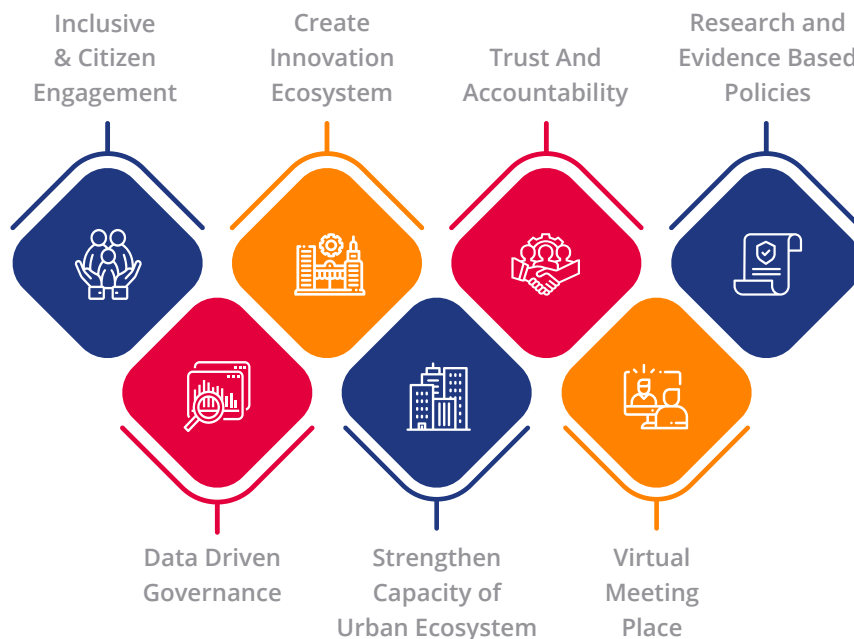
Inclusive & Citizen Engagement

Create Innovation Ecosystem

Trust And Accountability

Research and Evidence Based Policies

Data Driven Governance

Strengthen Capacity of Urban Ecosystem

Virtual Meeting Place